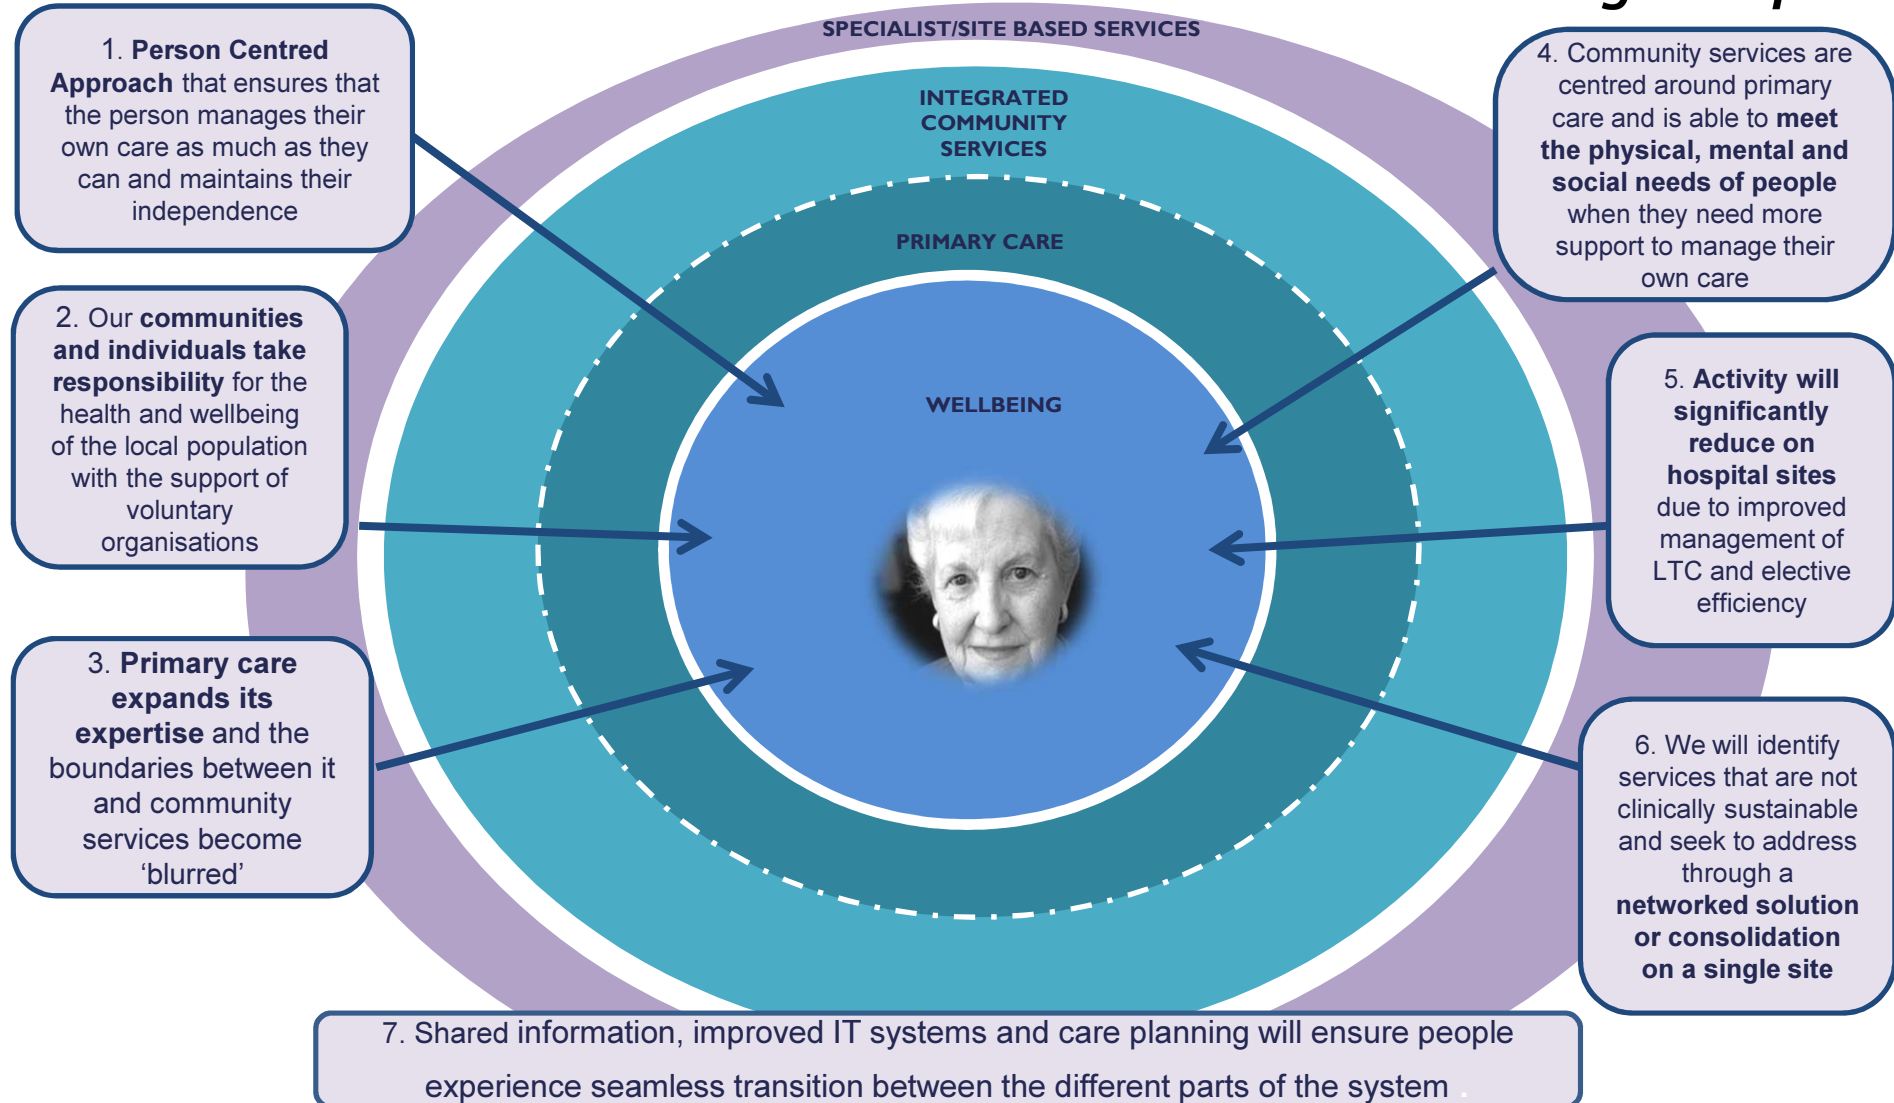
SPECIALIST/SITE BASED SERVICES

INTEGRATED COMMUNITY SERVICES

PRIMARY CARE

WELLBEING

1. **Person Centred Approach** that ensures that the person manages their own care as much as they can and maintains their independence

2. Our **communities and individuals take responsibility** for the health and wellbeing of the local population with the support of voluntary organisations

3. **Primary care expands its expertise** and the boundaries between it and community services become ‘blurred’

4. Community services are centred around primary care and is able to **meet the physical, mental and social needs of people** when they need more support to manage their own care

5. **Activity will significantly reduce on hospital sites** due to improved management of LTC and elective efficiency

6. We will identify services that are not clinically sustainable and seek to address through a **networked solution or consolidation on a single site**

7. Shared information, improved IT systems and care planning will ensure people experience seamless transition between the different parts of the system